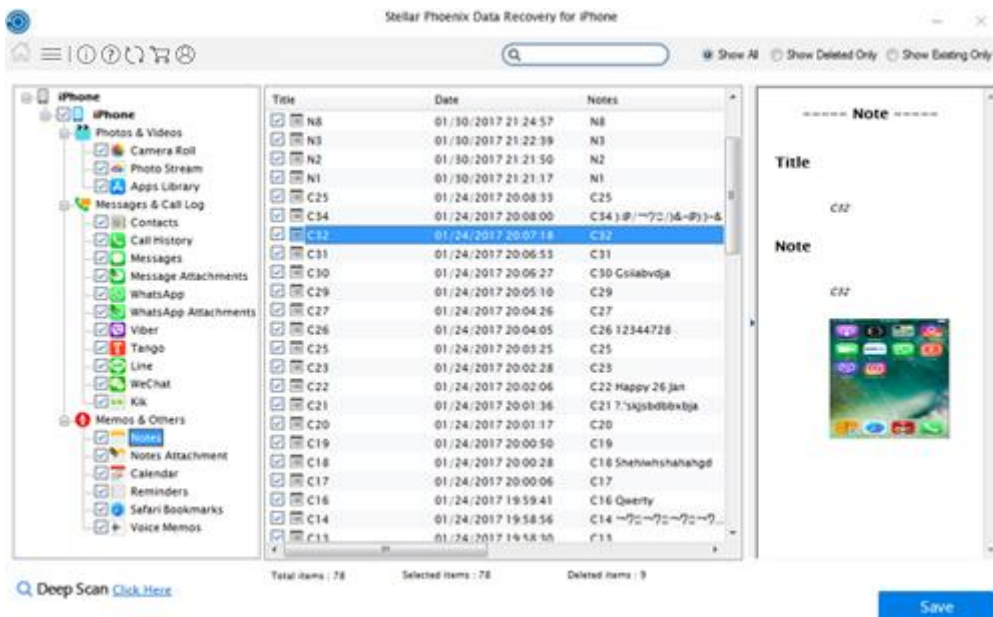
Stellar Phoenix Data Recovery for iPhone

Show All Show Deleted Only Show Existing Only

iPhone
iPhone
Photos & Videos
Camera Roll
Photo Stream
Apps Library
Messages & Call Log
Contacts
Call History
Messages
Message Attachments
WhatsApp
WhatsApp Attachments
Viber
Tango
Line
WeChat
Kik
Memos & Others
Notes
Notes Attachment
Calendar
Reminders
Safari Bookmarks
Voice Memos

| Title | Date | Notes |
|---|---|---|
| N8 | 01/30/2017 21:24:57 | N8 |
| N3 | 01/30/2017 21:22:39 | N3 |
| N2 | 01/30/2017 21:21:50 | N2 |
| N1 | 01/30/2017 21:21:17 | N1 |
| C25 | 01/24/2017 20:08:33 | C25 |
| C34 | 01/24/2017 20:08:00 | C34 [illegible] |
| C32 | 01/24/2017 20:07:18 | C32 |
| C31 | 01/24/2017 20:06:53 | C31 |
| C30 | 01/24/2017 20:06:27 | C30 Csilabvdja |
| C29 | 01/24/2017 20:05:10 | C29 |
| C27 | 01/24/2017 20:04:26 | C27 |
| C26 | 01/24/2017 20:04:05 | C26 12344728 |
| C25 | 01/24/2017 20:03:25 | C25 |
| C23 | 01/24/2017 20:02:28 | C23 |
| C22 | 01/24/2017 20:02:06 | C22 Happy 26 jan |
| C21 | 01/24/2017 20:01:36 | C21 ?.'sxjsbdbbxbja |
| C20 | 01/24/2017 20:01:17 | C20 |
| C19 | 01/24/2017 20:00:50 | C19 |
| C18 | 01/24/2017 20:00:28 | C18 Shehwhshahahgd |
| C17 | 01/24/2017 20:00:06 | C17 |
| C16 | 01/24/2017 19:59:41 | C16 Qwerty |
| C14 | 01/24/2017 19:58:56 | C14 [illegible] |
| C13 | 01/24/2017 19:58:30 | C13 |

------ Note ------
Title
C32
Note
C32

Total items : 78 Selected items : 78 Deleted items : 9

Deep Scan Click Here

Save